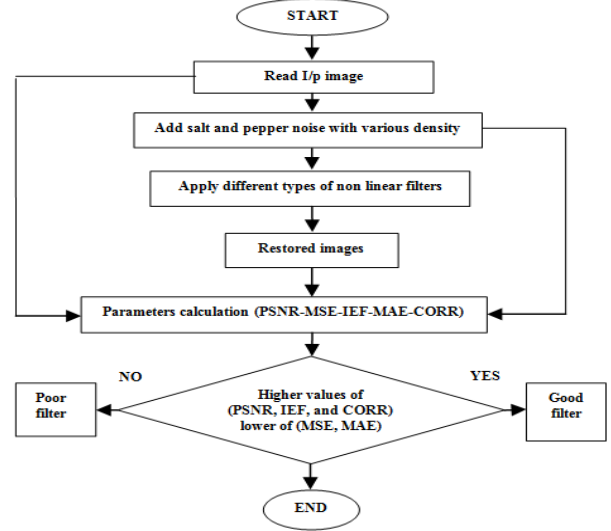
START

Read I/p image

Add salt and pepper noise with various density

Apply different types of non linear filters

Restored images

Parameters calculation (PSNR-MSE-IEF-MAE-CORR)

NO

YES

Poor filter

Higher values of (PSNR, IEF, and CORR) lower of (MSE, MAE)

Good filter

END